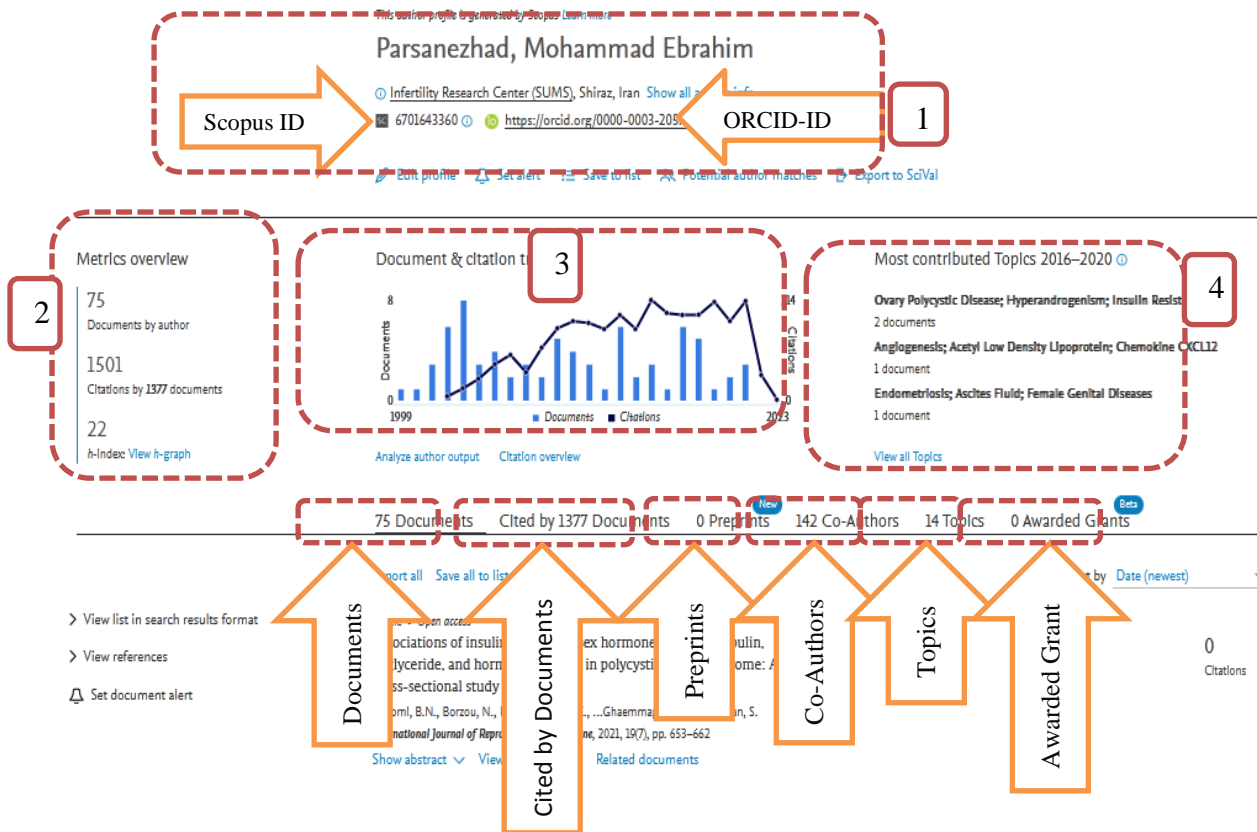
This author profile is generated by Scopus Learn more

Parsanezhad, Mohammad Ebrahim

Infertility Research Center (SUMS), Shiraz, Iran Show all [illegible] info

Scopus ID

6701643360 https://orcid.org/0000-0003-205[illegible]

ORCID-ID

1

Edit profile Set alert Save to list Potential author matches Export to SciVal

Metrics overview

2

75
Documents by author

1501
Citations by 1377 documents

22
h-index: View h-graph

Document & citation t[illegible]

3

8

Documents

0

1999

Documents Citations

2023

14

Citations

0

Analyze author output Citation overview

Most contributed Topics 2016–2020

4

Ovary Polycystic Disease; Hyperandrogenism; Insulin Resist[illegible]
2 documents

Angiogenesis; Acetyl Low Density Lipoprotein; Chemokine CXCL12
1 document

Endometriosis; Ascites Fluid; Female Genital Diseases
1 document

View all Topics

75 Documents Cited by 1377 Documents 0 Preprints New 142 Co-Authors 14 Topics 0 Awarded Grants Beta

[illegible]port all Save all to list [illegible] by Date (newest)

View list in search results format

View references

Set document alert

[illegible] Open access
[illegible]ociations of insulin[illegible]ex hormone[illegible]ulin, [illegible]lyceride, and horm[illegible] in polycysti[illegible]ome: A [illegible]ss-sectional study
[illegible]mi, B.N., Borzou, N., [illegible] ...Ghaemma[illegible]an, S.
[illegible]national Journal of Repro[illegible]ne, 2021, 19(7), pp. 653–662

Show abstract View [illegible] Related documents

0
Citations

Documents

Cited by Documents

Preprints

Co-Authors

Topics

Awarded Grant